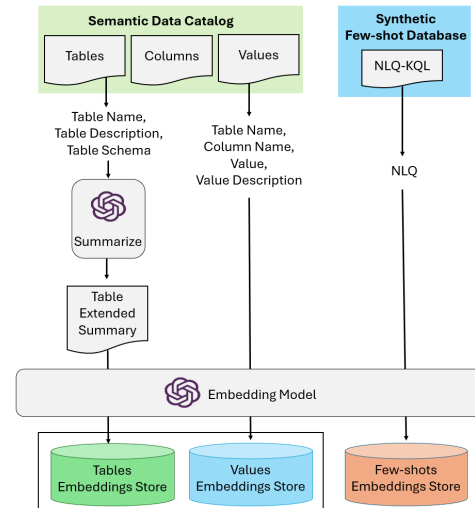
Semantic Data Catalog

Tables

Columns

Values

Synthetic Few-shot Database

NLQ-KQL

Table Name, Table Description, Table Schema

Table Name, Column Name, Value, Value Description

NLQ

Summarize

Table Extended Summary

Embedding Model

Tables Embeddings Store

Values Embeddings Store

Few-shots Embeddings Store